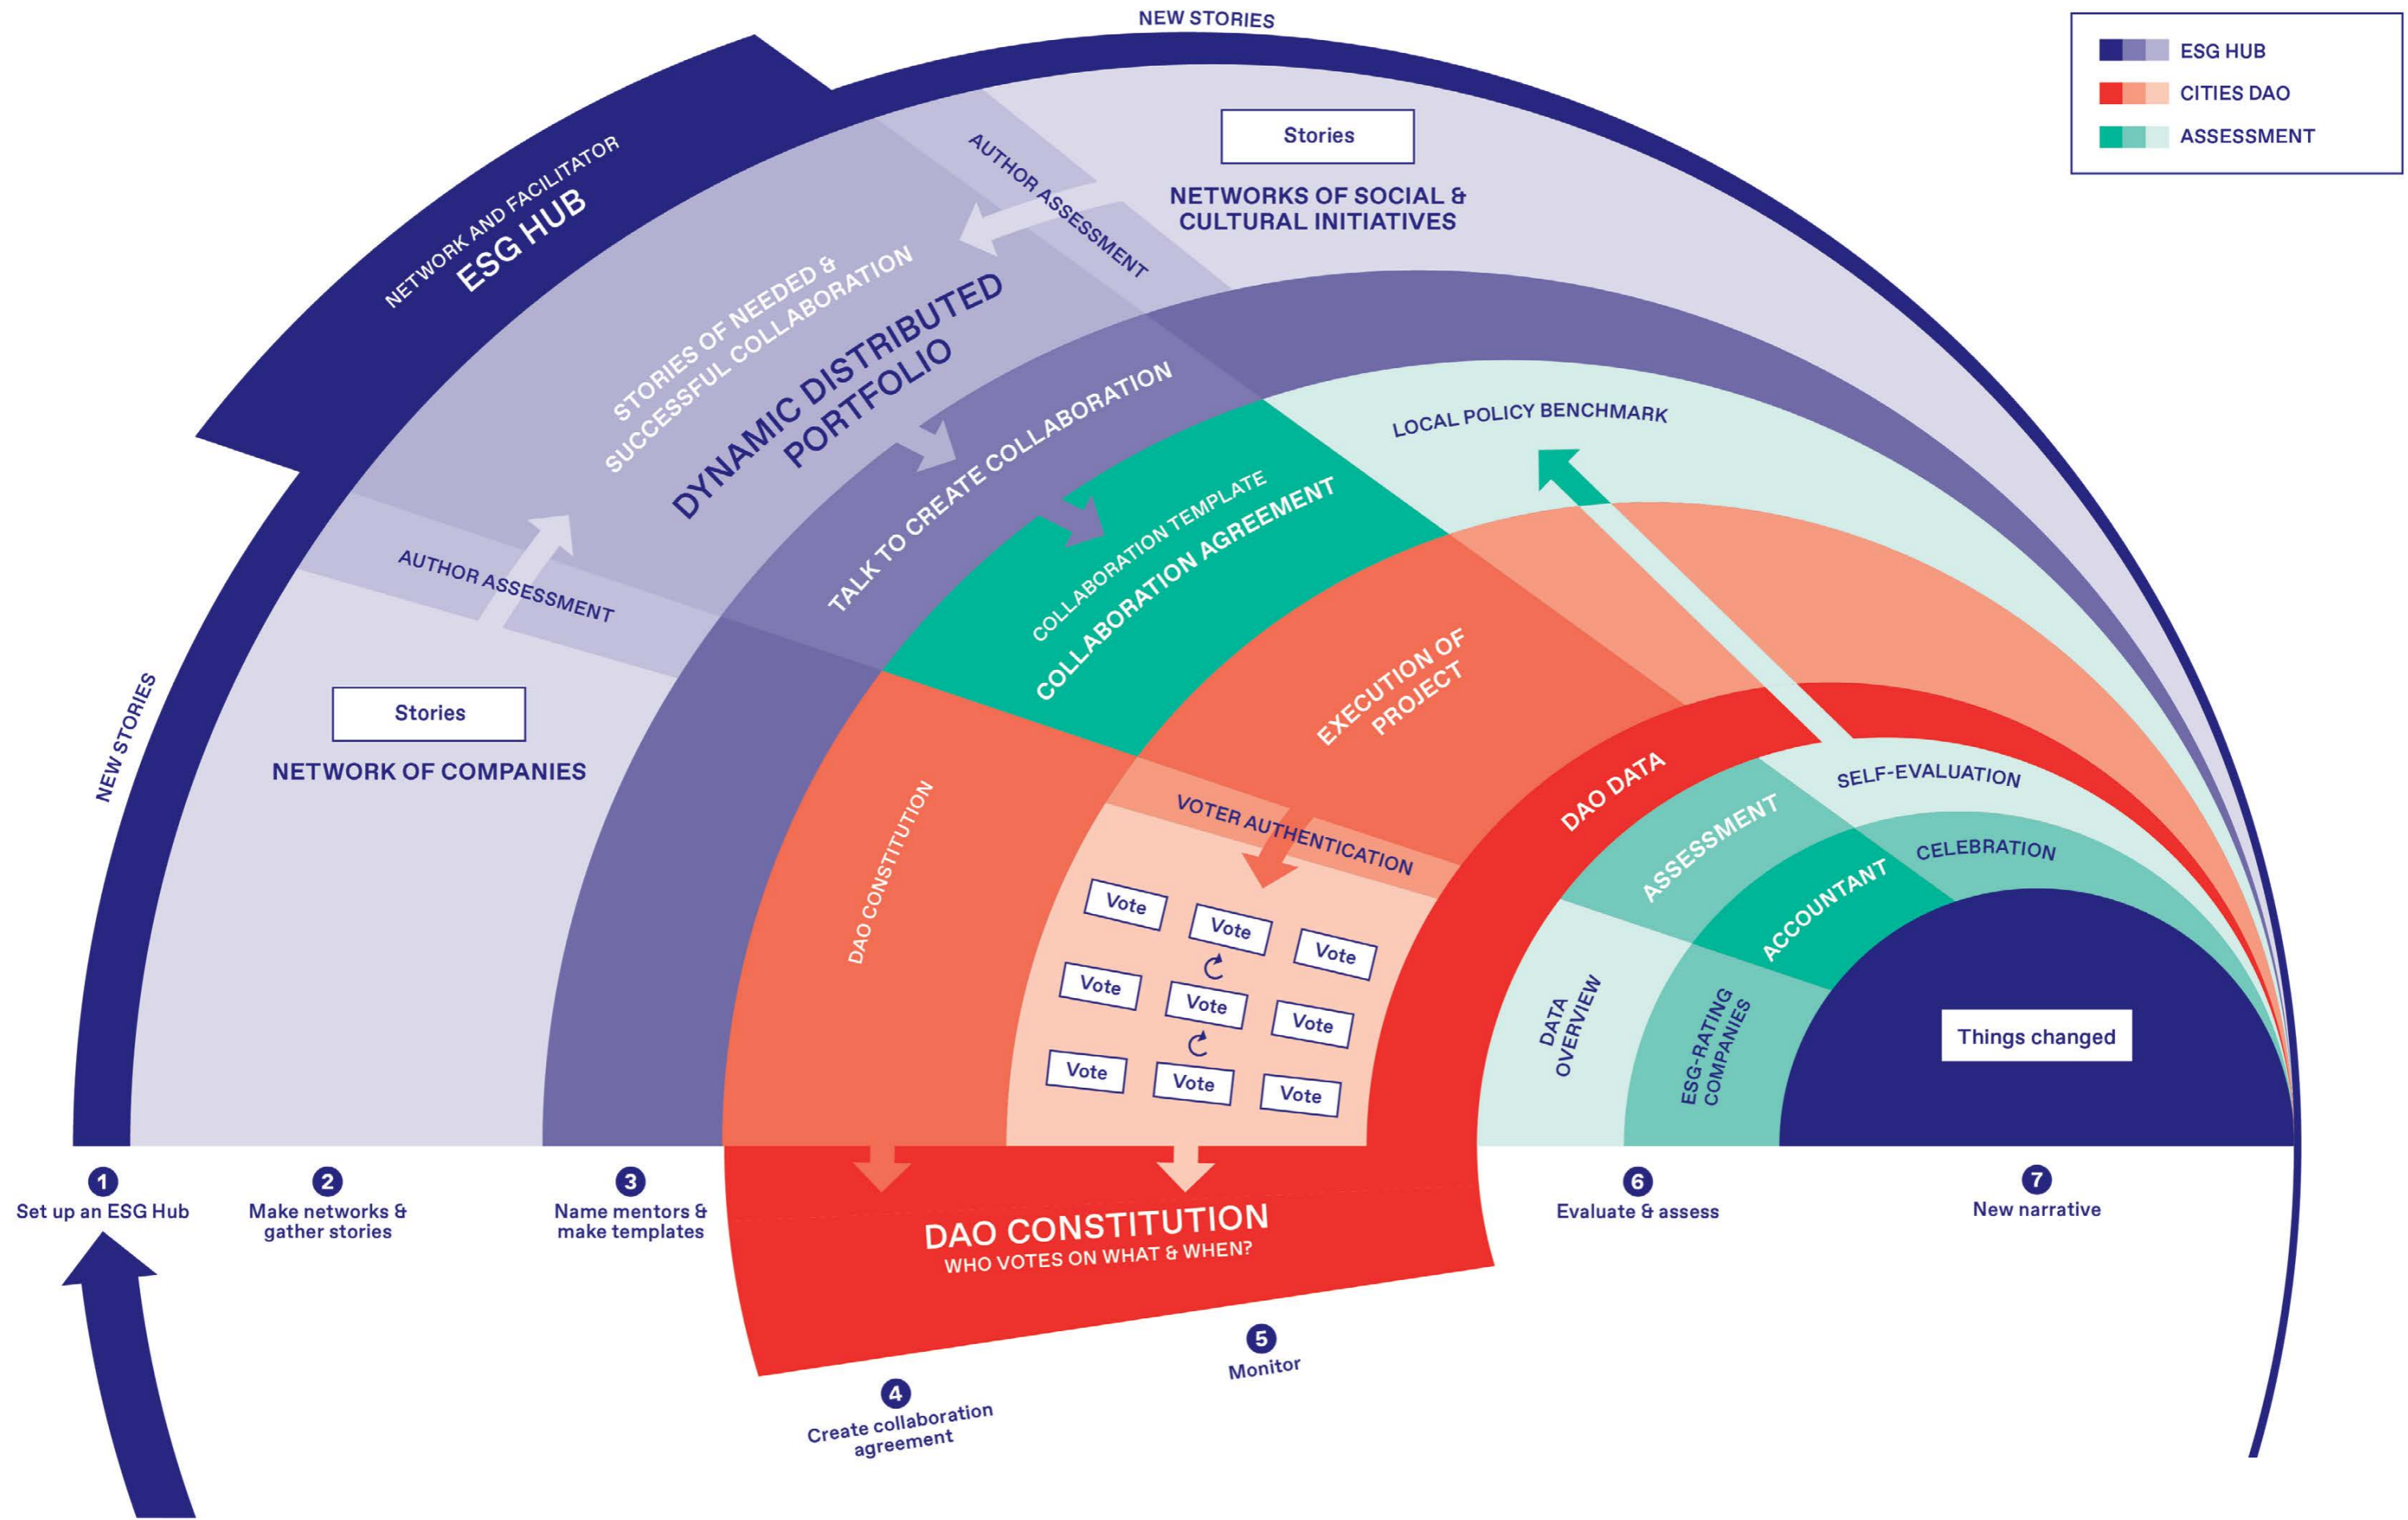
ESG HUB
CITIES DAO
ASSESSMENT

NEW STORIES

NETWORK AND FACILITATOR
ESG HUB

AUTHOR ASSESSMENT

Stories
NETWORKS OF SOCIAL & CULTURAL INITIATIVES

STORIES OF NEEDED & SUCCESSFUL COLLABORATION
DYNAMIC DISTRIBUTED PORTFOLIO

TALK TO CREATE COLLABORATION

LOCAL POLICY BENCHMARK

AUTHOR ASSESSMENT

COLLABORATION TEMPLATE
COLLABORATION AGREEMENT

NEW STORIES

Stories
NETWORK OF COMPANIES

EXECUTION OF PROJECT

DAO CONSTITUTION

VOTER AUTHENTICATION

DAO DATA

SELF-EVALUATION

ASSESSMENT

CELEBRATION

ACCOUNTANT

Vote
Vote
Vote
Vote
Vote
Vote
Vote
Vote
Vote

DATA OVERVIEW

ESG-RATING COMPANIES

Things changed

1
Set up an ESG Hub

2
Make networks & gather stories

3
Name mentors & make templates

DAO CONSTITUTION
WHO VOTES ON WHAT & WHEN?

6
Evaluate & assess

7
New narrative

5
Monitor

4
Create collaboration agreement